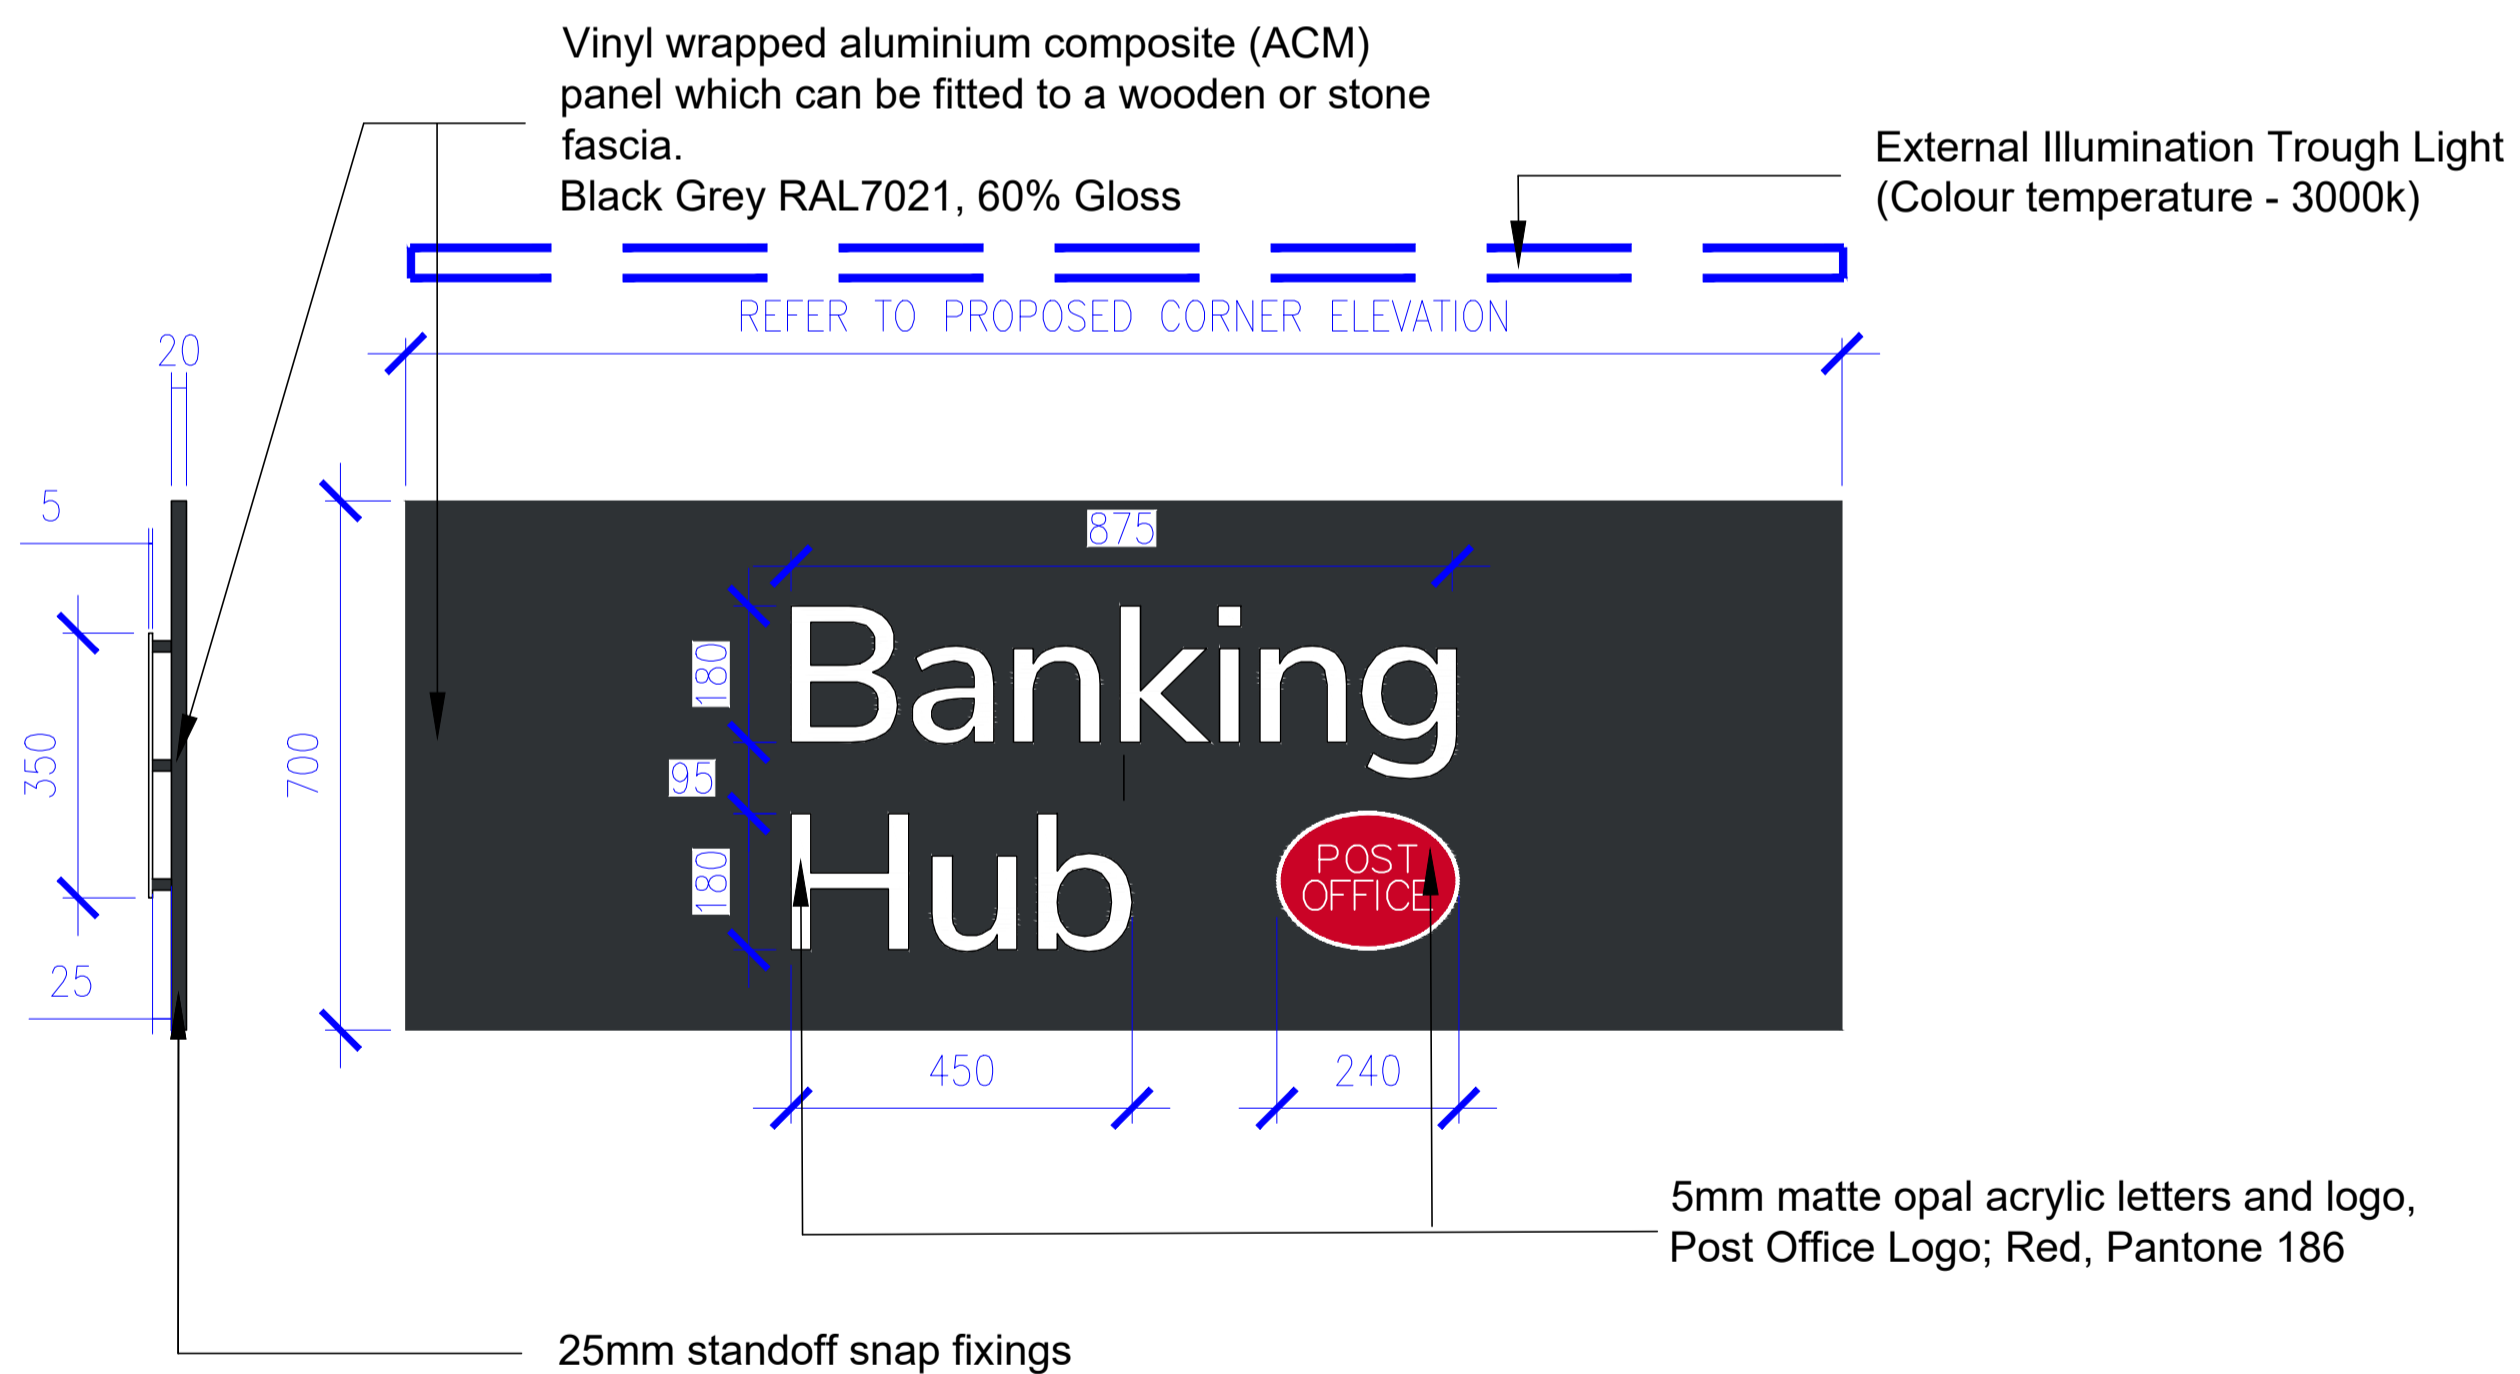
Vinyl wrapped aluminium composite (ACM) panel which can be fitted to a wooden or stone fascia.
Black Grey RAL7021, 60% Gloss

External Illumination Trough Light
(Colour temperature - 3000k)

REFER TO PROPOSED CORNER ELEVATION

20

5

350

25

700

875

180

95

180

Banking
Hub

POST
OFFICE

450

240

5mm matte opal acrylic letters and logo,
Post Office Logo; Red, Pantone 186

25mm standoff snap fixings